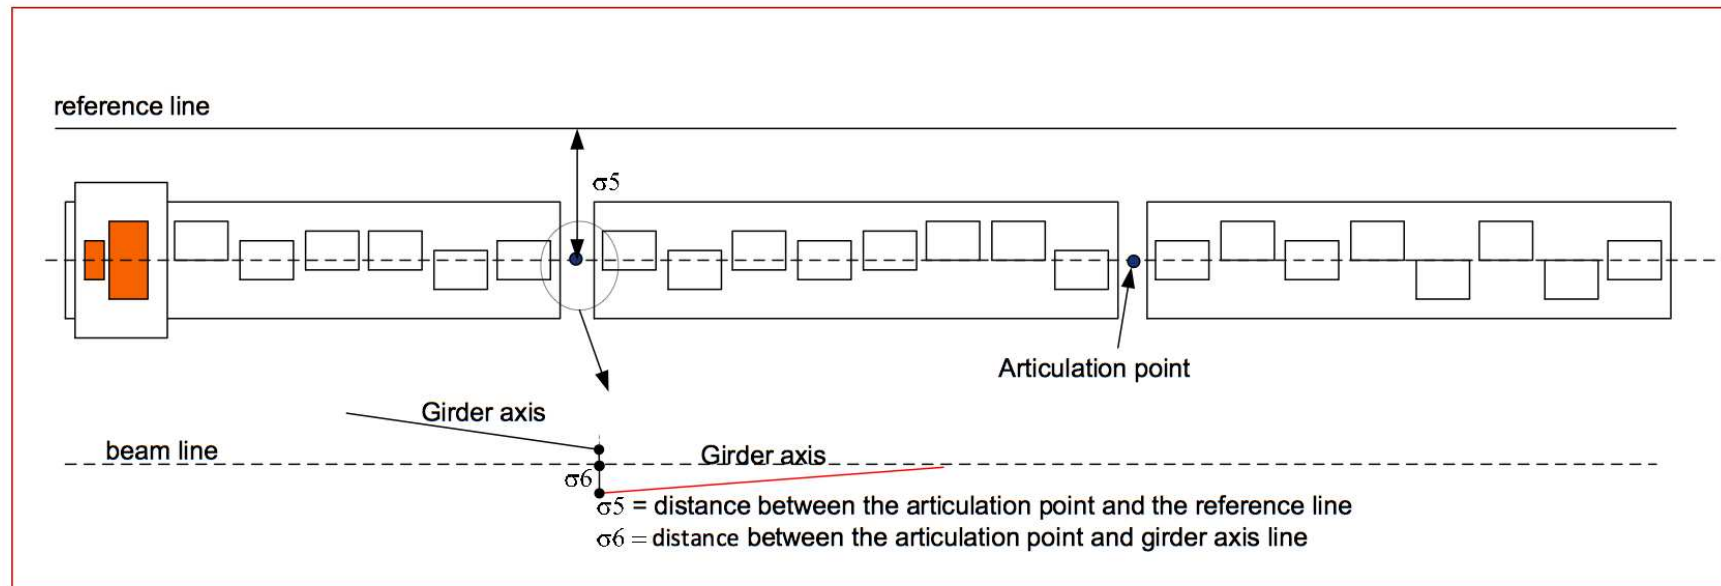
reference line

$\sigma5$

Articulation point

Girder axis

beam line

Girder axis

$\sigma6$

$\sigma5$ = distance between the articulation point and the reference line

$\sigma6$ = distance between the articulation point and girder axis line